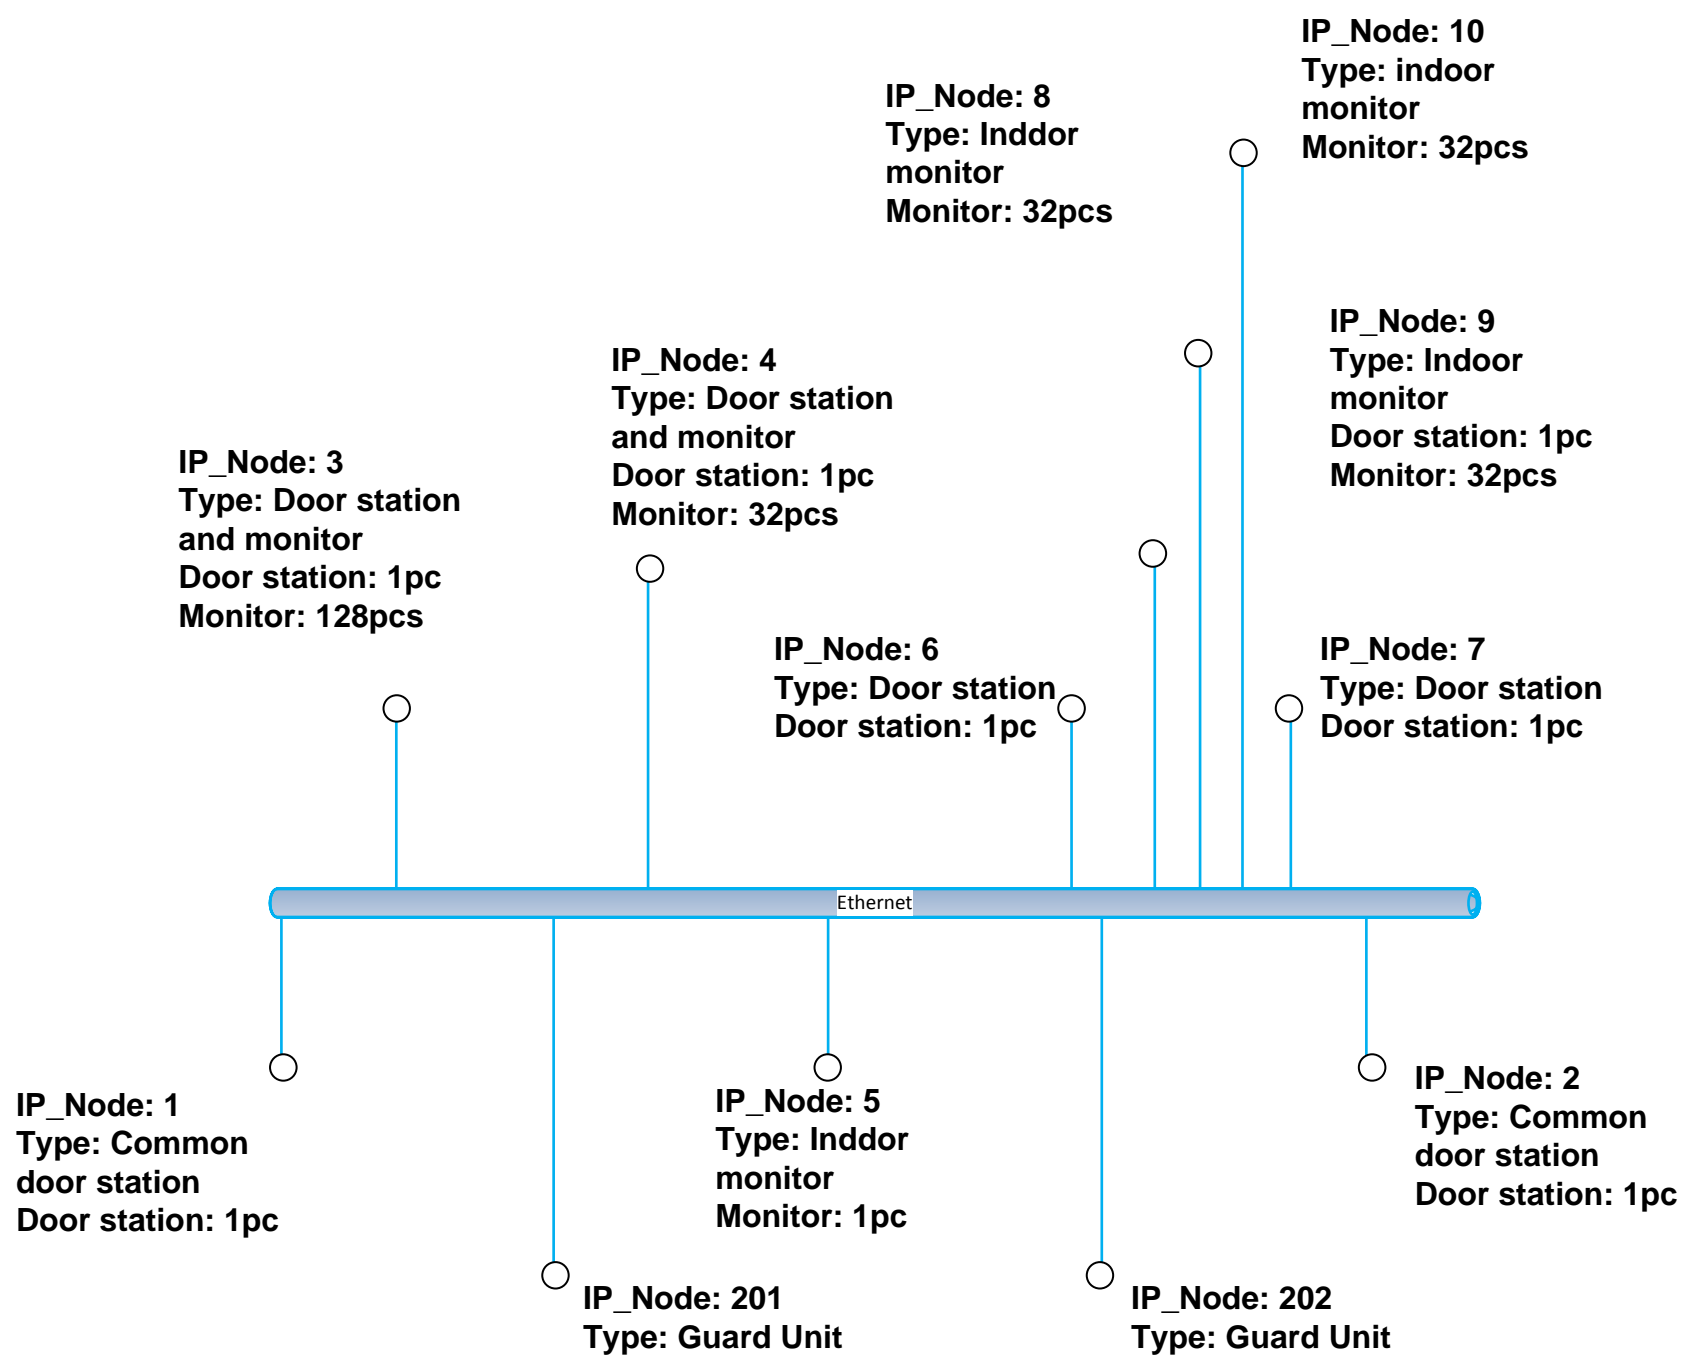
IP_Node: 10
Type: indoor monitor
Monitor: 32pcs

IP_Node: 8
Type: Inddor monitor
Monitor: 32pcs

IP_Node: 9
Type: Indoor monitor
Door station: 1pc
Monitor: 32pcs

IP_Node: 4
Type: Door station and monitor
Door station: 1pc
Monitor: 32pcs

IP_Node: 3
Type: Door station and monitor
Door station: 1pc
Monitor: 128pcs

IP_Node: 6
Type: Door station
Door station: 1pc

IP_Node: 7
Type: Door station
Door station: 1pc

Ethernet

IP_Node: 1
Type: Common door station
Door station: 1pc

IP_Node: 5
Type: Inddor monitor
Monitor: 1pc

IP_Node: 2
Type: Common door station
Door station: 1pc

IP_Node: 201
Type: Guard Unit

IP_Node: 202
Type: Guard Unit